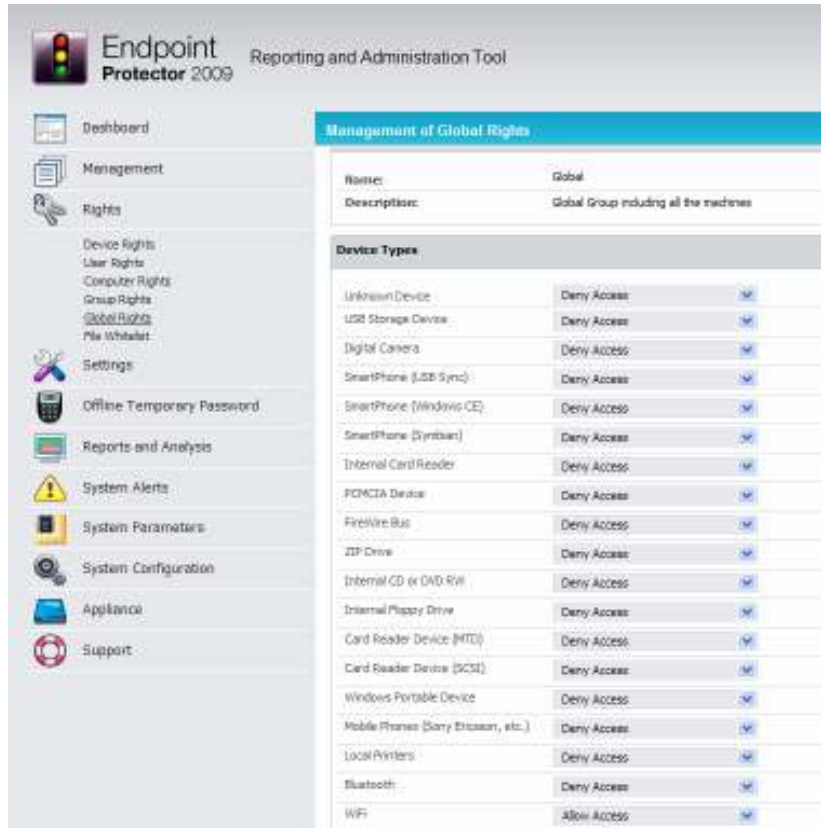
Endpoint Protector 2009

Reporting and Administration Tool

Dashboard

Management

Rights

Device Rights
User Rights
Computer Rights
Group Rights
Global Rights
File Whitelist

Settings

Offline Temporary Password

Reports and Analysis

System Alerts

System Parameters

System Configuration

Appliance

Support

Management of Global Rights

| Name: | Global |
|---|---|
| Description: | Global Group including all the machines |

Device Types

| Device | Access |
|---|---|
| Unknown Device | Deny Access |
| USB Storage Device | Deny Access |
| Digital Camera | Deny Access |
| SmartPhone (USB Sync) | Deny Access |
| SmartPhone (Windows CE) | Deny Access |
| SmartPhone (Symbian) | Deny Access |
| Internal Card Reader | Deny Access |
| PCMCIA Device | Deny Access |
| FireWire Bus | Deny Access |
| ZIP Drive | Deny Access |
| Internal CD or DVD RW | Deny Access |
| Internal Floppy Drive | Deny Access |
| Card Reader Device (MTD) | Deny Access |
| Card Reader Device (SCSI) | Deny Access |
| Windows Portable Device | Deny Access |
| Mobile Phones (Sony Ericsson, etc.) | Deny Access |
| Local Printers | Deny Access |
| Bluetooth | Deny Access |
| WiFi | Allow Access |